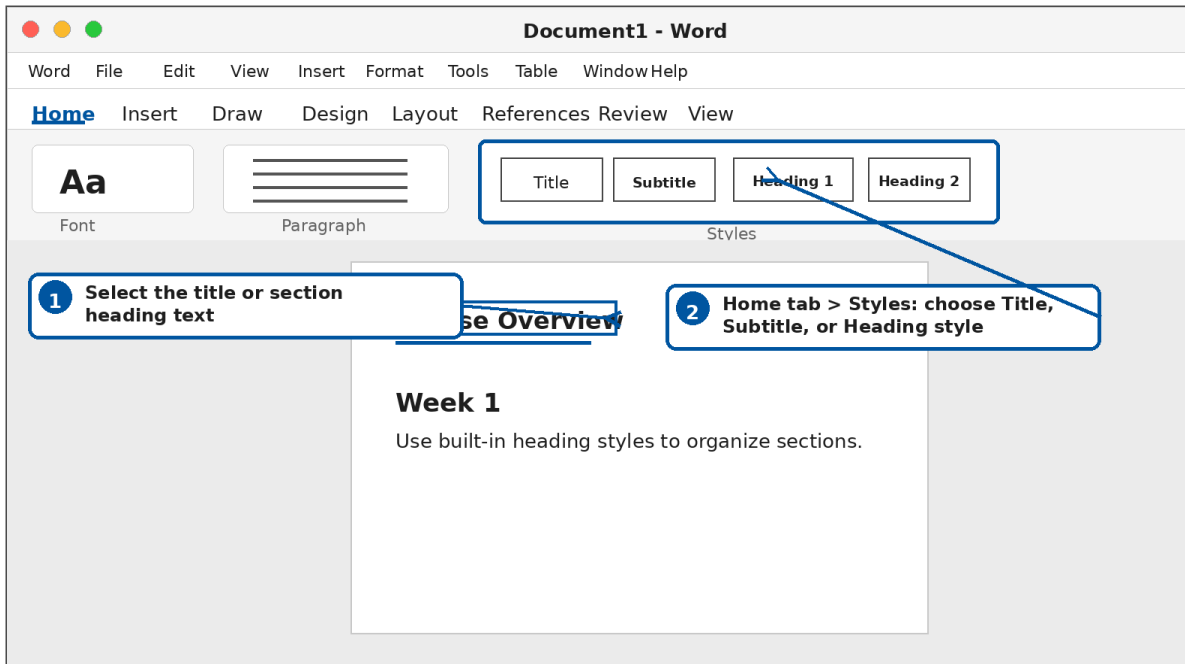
Document1 - Word

Word File Edit View Insert Format Tools Table Window Help

Home Insert Draw Design Layout References Review View

Aa
Font

Paragraph

Title Subtitle Heading 1 Heading 2
Styles

1 Select the title or section heading text

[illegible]se Overview

2 Home tab > Styles: choose Title, Subtitle, or Heading style

Week 1

Use built-in heading styles to organize sections.